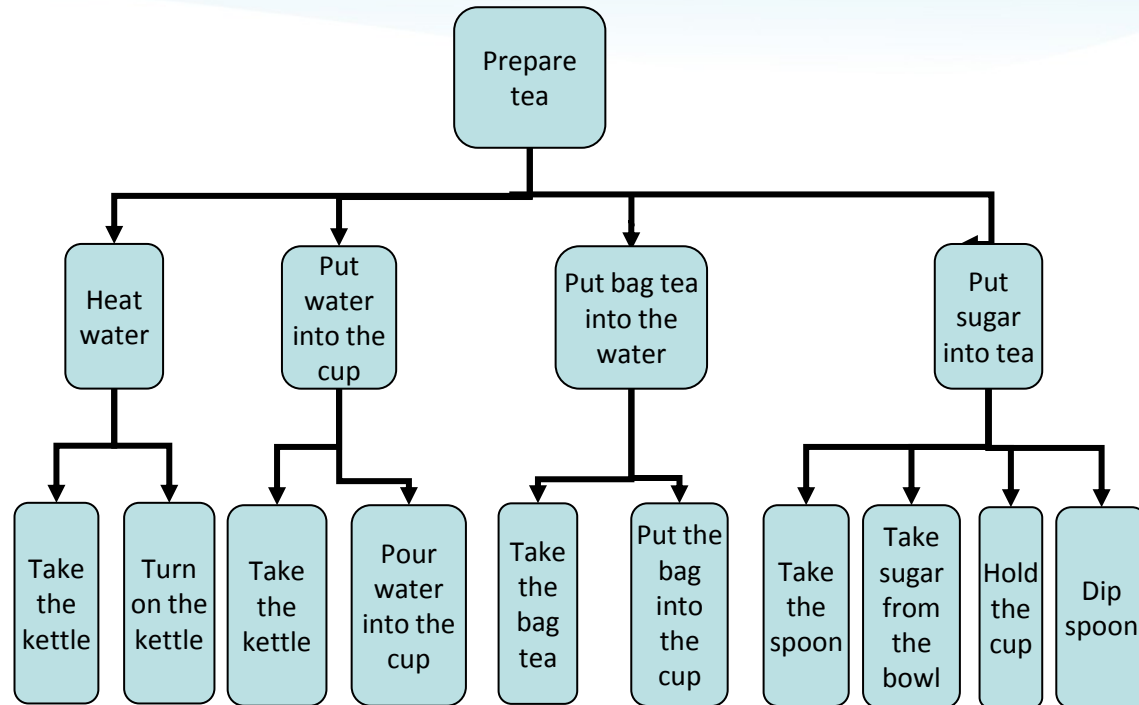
Prepare tea

Heat water

Put water into the cup

Put bag tea into the water

Put sugar into tea

Take the kettle

Turn on the kettle

Take the kettle

Pour water into the cup

Take the bag tea

Put the bag into the cup

Take the spoon

Take sugar from the bowl

Hold the cup

Dip spoon